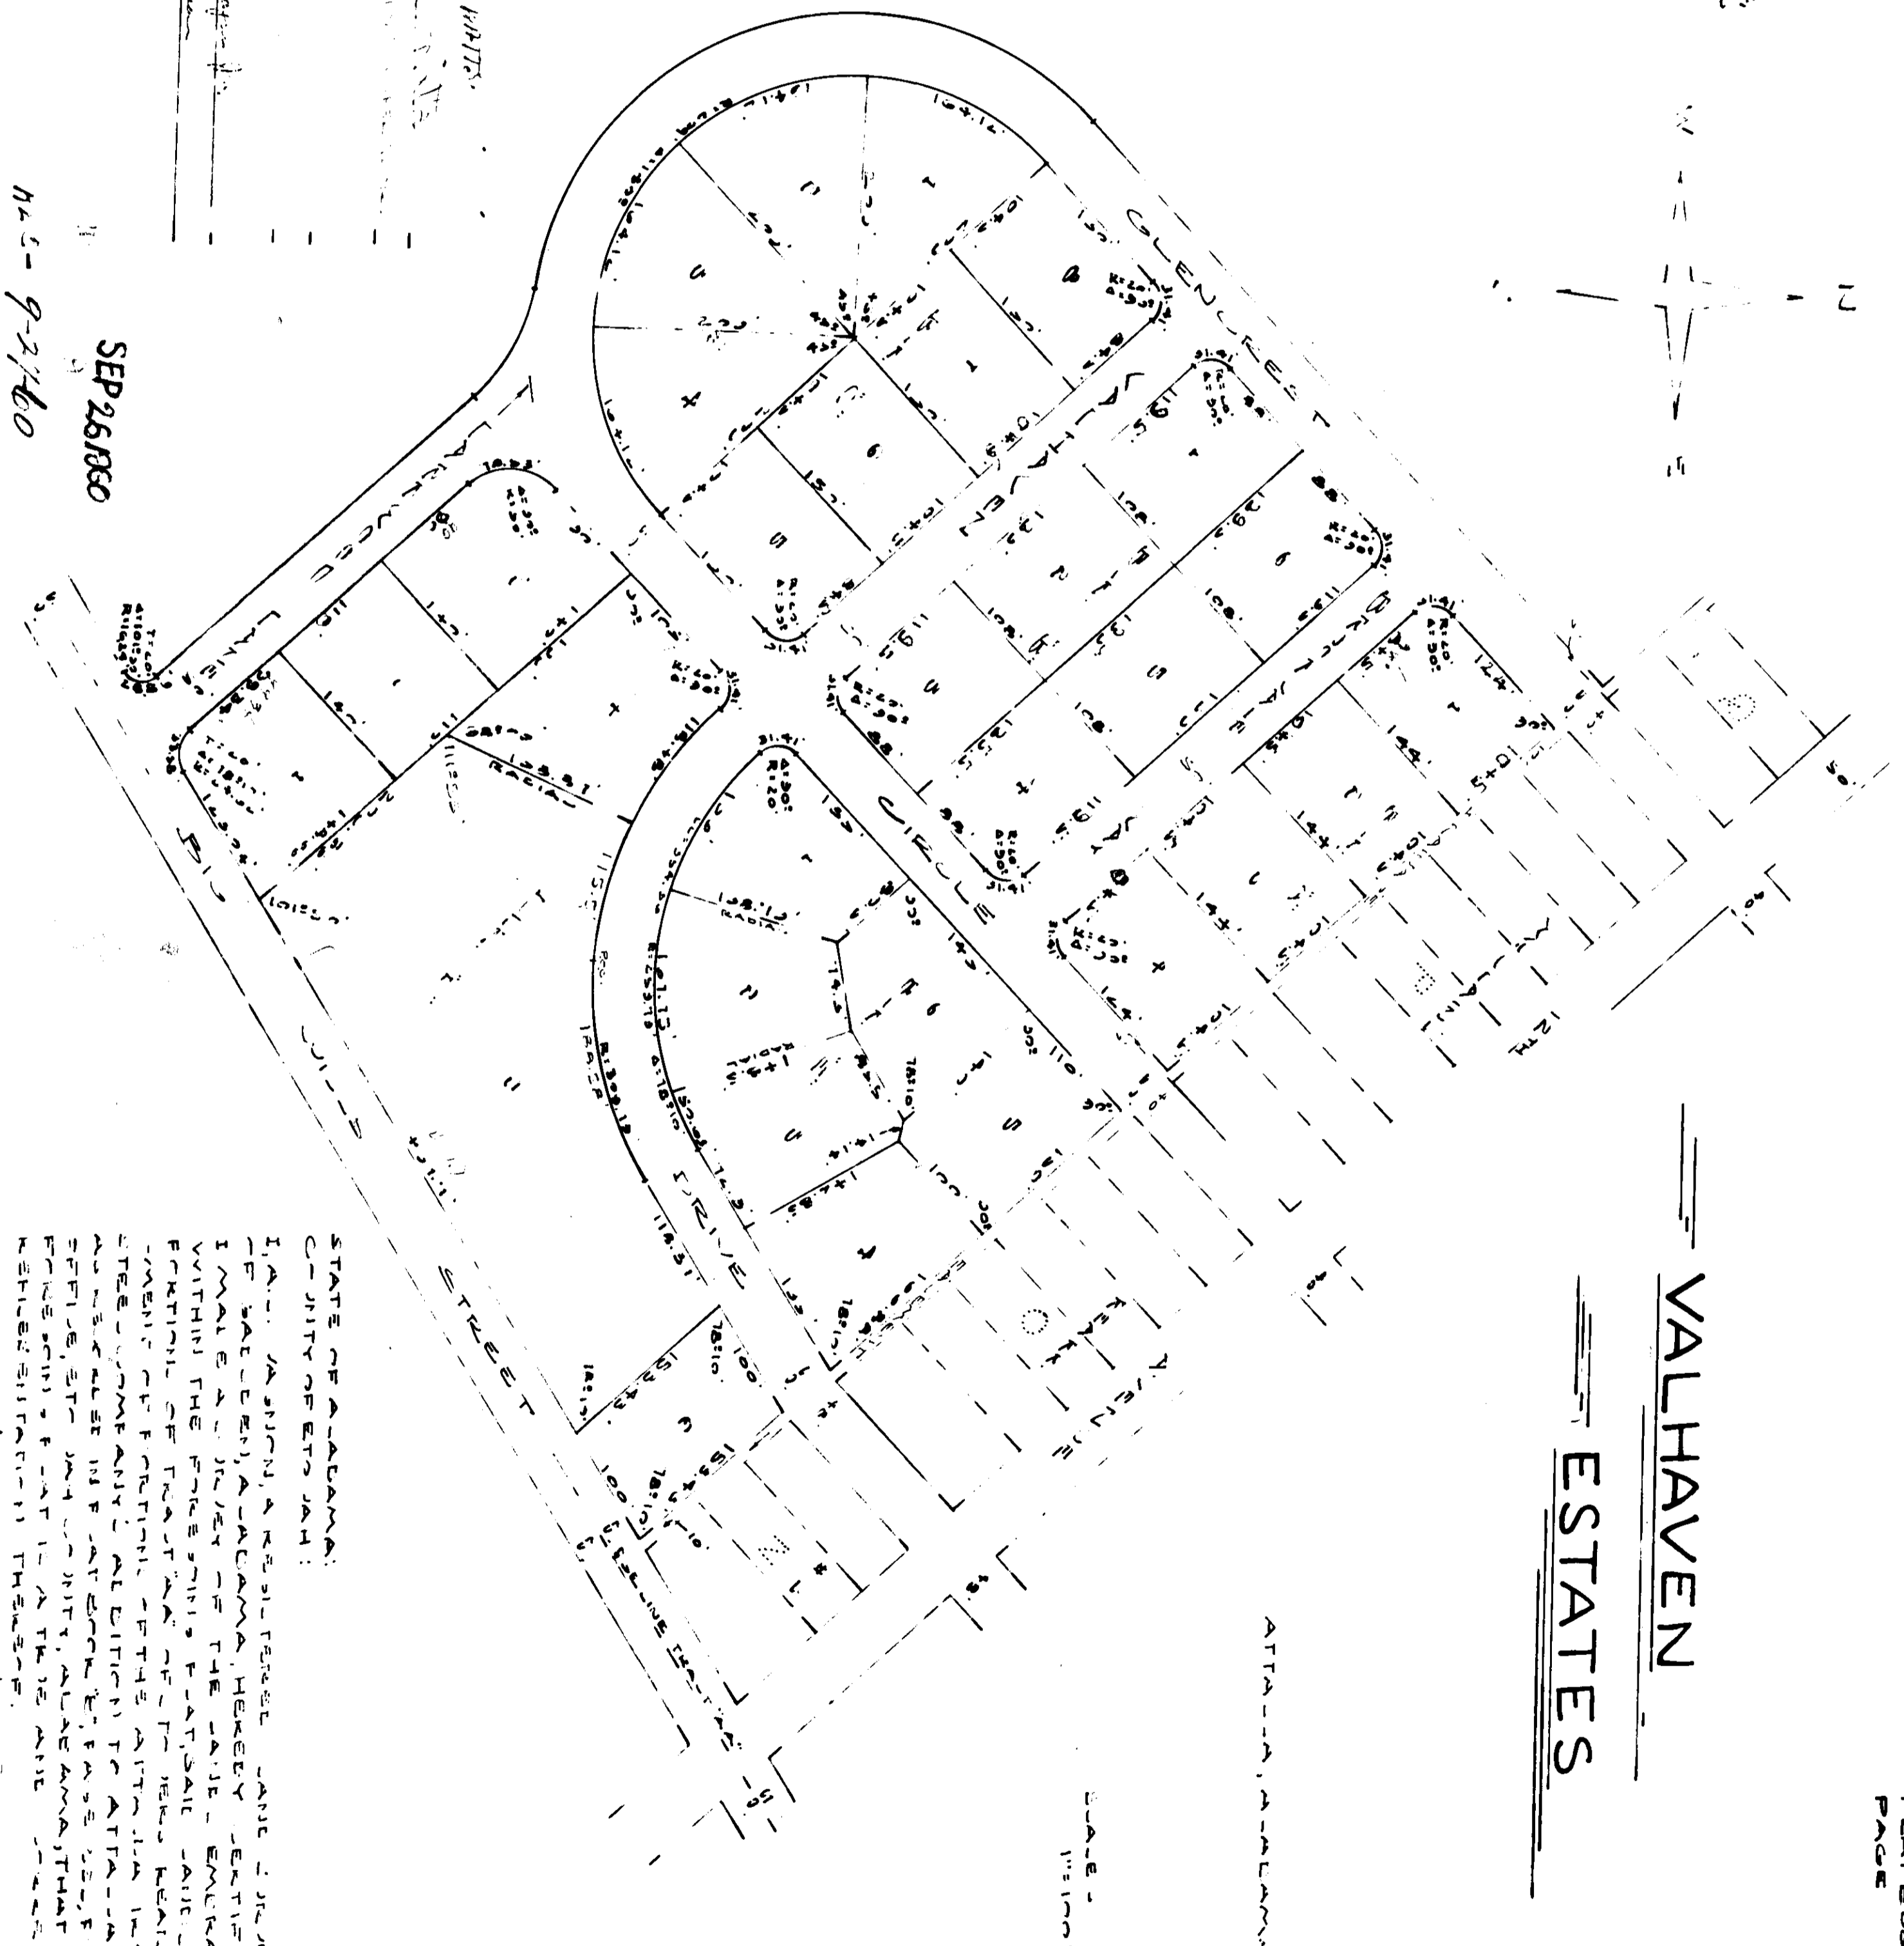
VALHAVEN
ESTATES

ATTALLA, ALABAMA

SCALE
1"=100'

PAGE

SEP 26 1960

9-26-60

STATE OF ALABAMA
COUNTY OF ETOWAH:

I, A. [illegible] JOHNSON, A REGISTERED LAND SURVEYOR OF GADSDEN, ALABAMA, HEREBY CERTIFY THAT I MADE A SURVEY OF THE LAND EMBRACED WITHIN THE FOREGOING PLAT, SAID LAND BEING A PORTION OF TRACT "A" OF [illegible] REAL ESTATE COMPANY ADDITION TO ATTALLA, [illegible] AS RECORDED IN PLAT BOOK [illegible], PAGE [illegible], OFFICE OF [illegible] COUNTY, ALABAMA, THAT FOREGOING PLAT IS A TRUE AND CORRECT REPRESENTATION THEREOF.

GLENCREST
VALHAVEN
CIRCLE
DRIVE
DRIVE
LANE
STREET
BIG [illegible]
RADIAL
RADIAL
RADIAL
BUILDING LINE